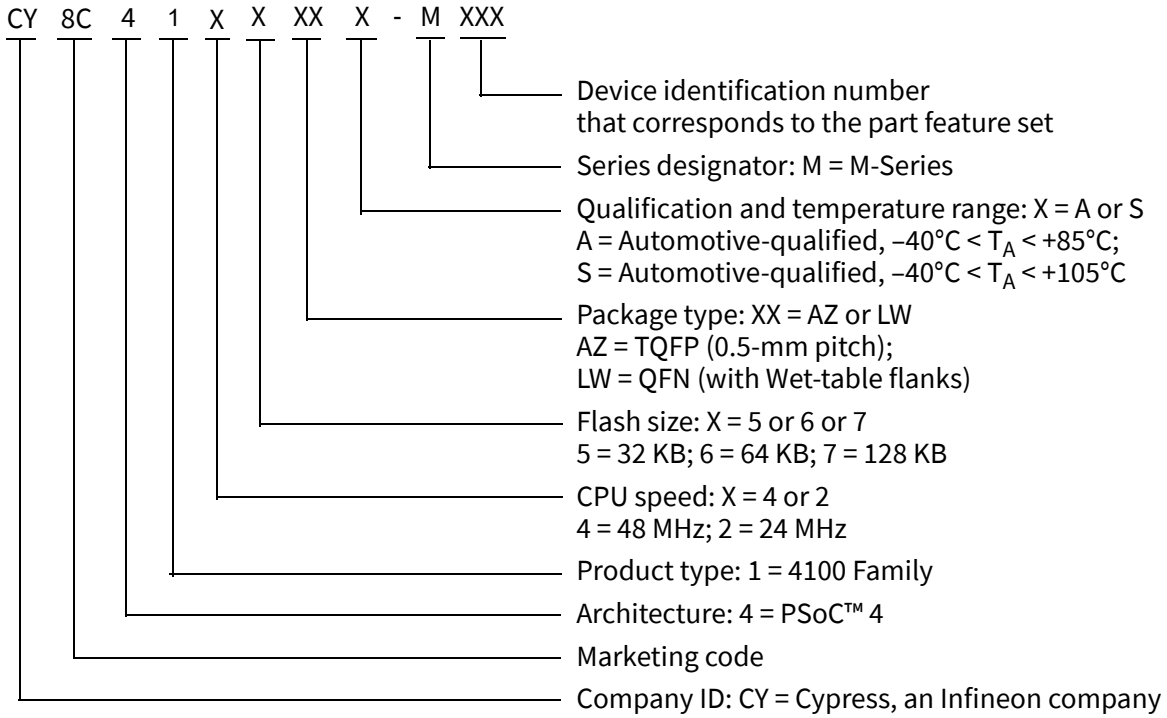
CY 8C 4 1 X X XX X - M XXX

Device identification number that corresponds to the part feature set

Series designator: M = M-Series

Qualification and temperature range: X = A or S
A = Automotive-qualified, –40°C < $T_A$ < +85°C;
S = Automotive-qualified, –40°C < $T_A$ < +105°C

Package type: XX = AZ or LW
AZ = TQFP (0.5-mm pitch);
LW = QFN (with Wet-table flanks)

Flash size: X = 5 or 6 or 7
5 = 32 KB; 6 = 64 KB; 7 = 128 KB

CPU speed: X = 4 or 2
4 = 48 MHz; 2 = 24 MHz

Product type: 1 = 4100 Family

Architecture: 4 = PSoC™ 4

Marketing code

Company ID: CY = Cypress, an Infineon company